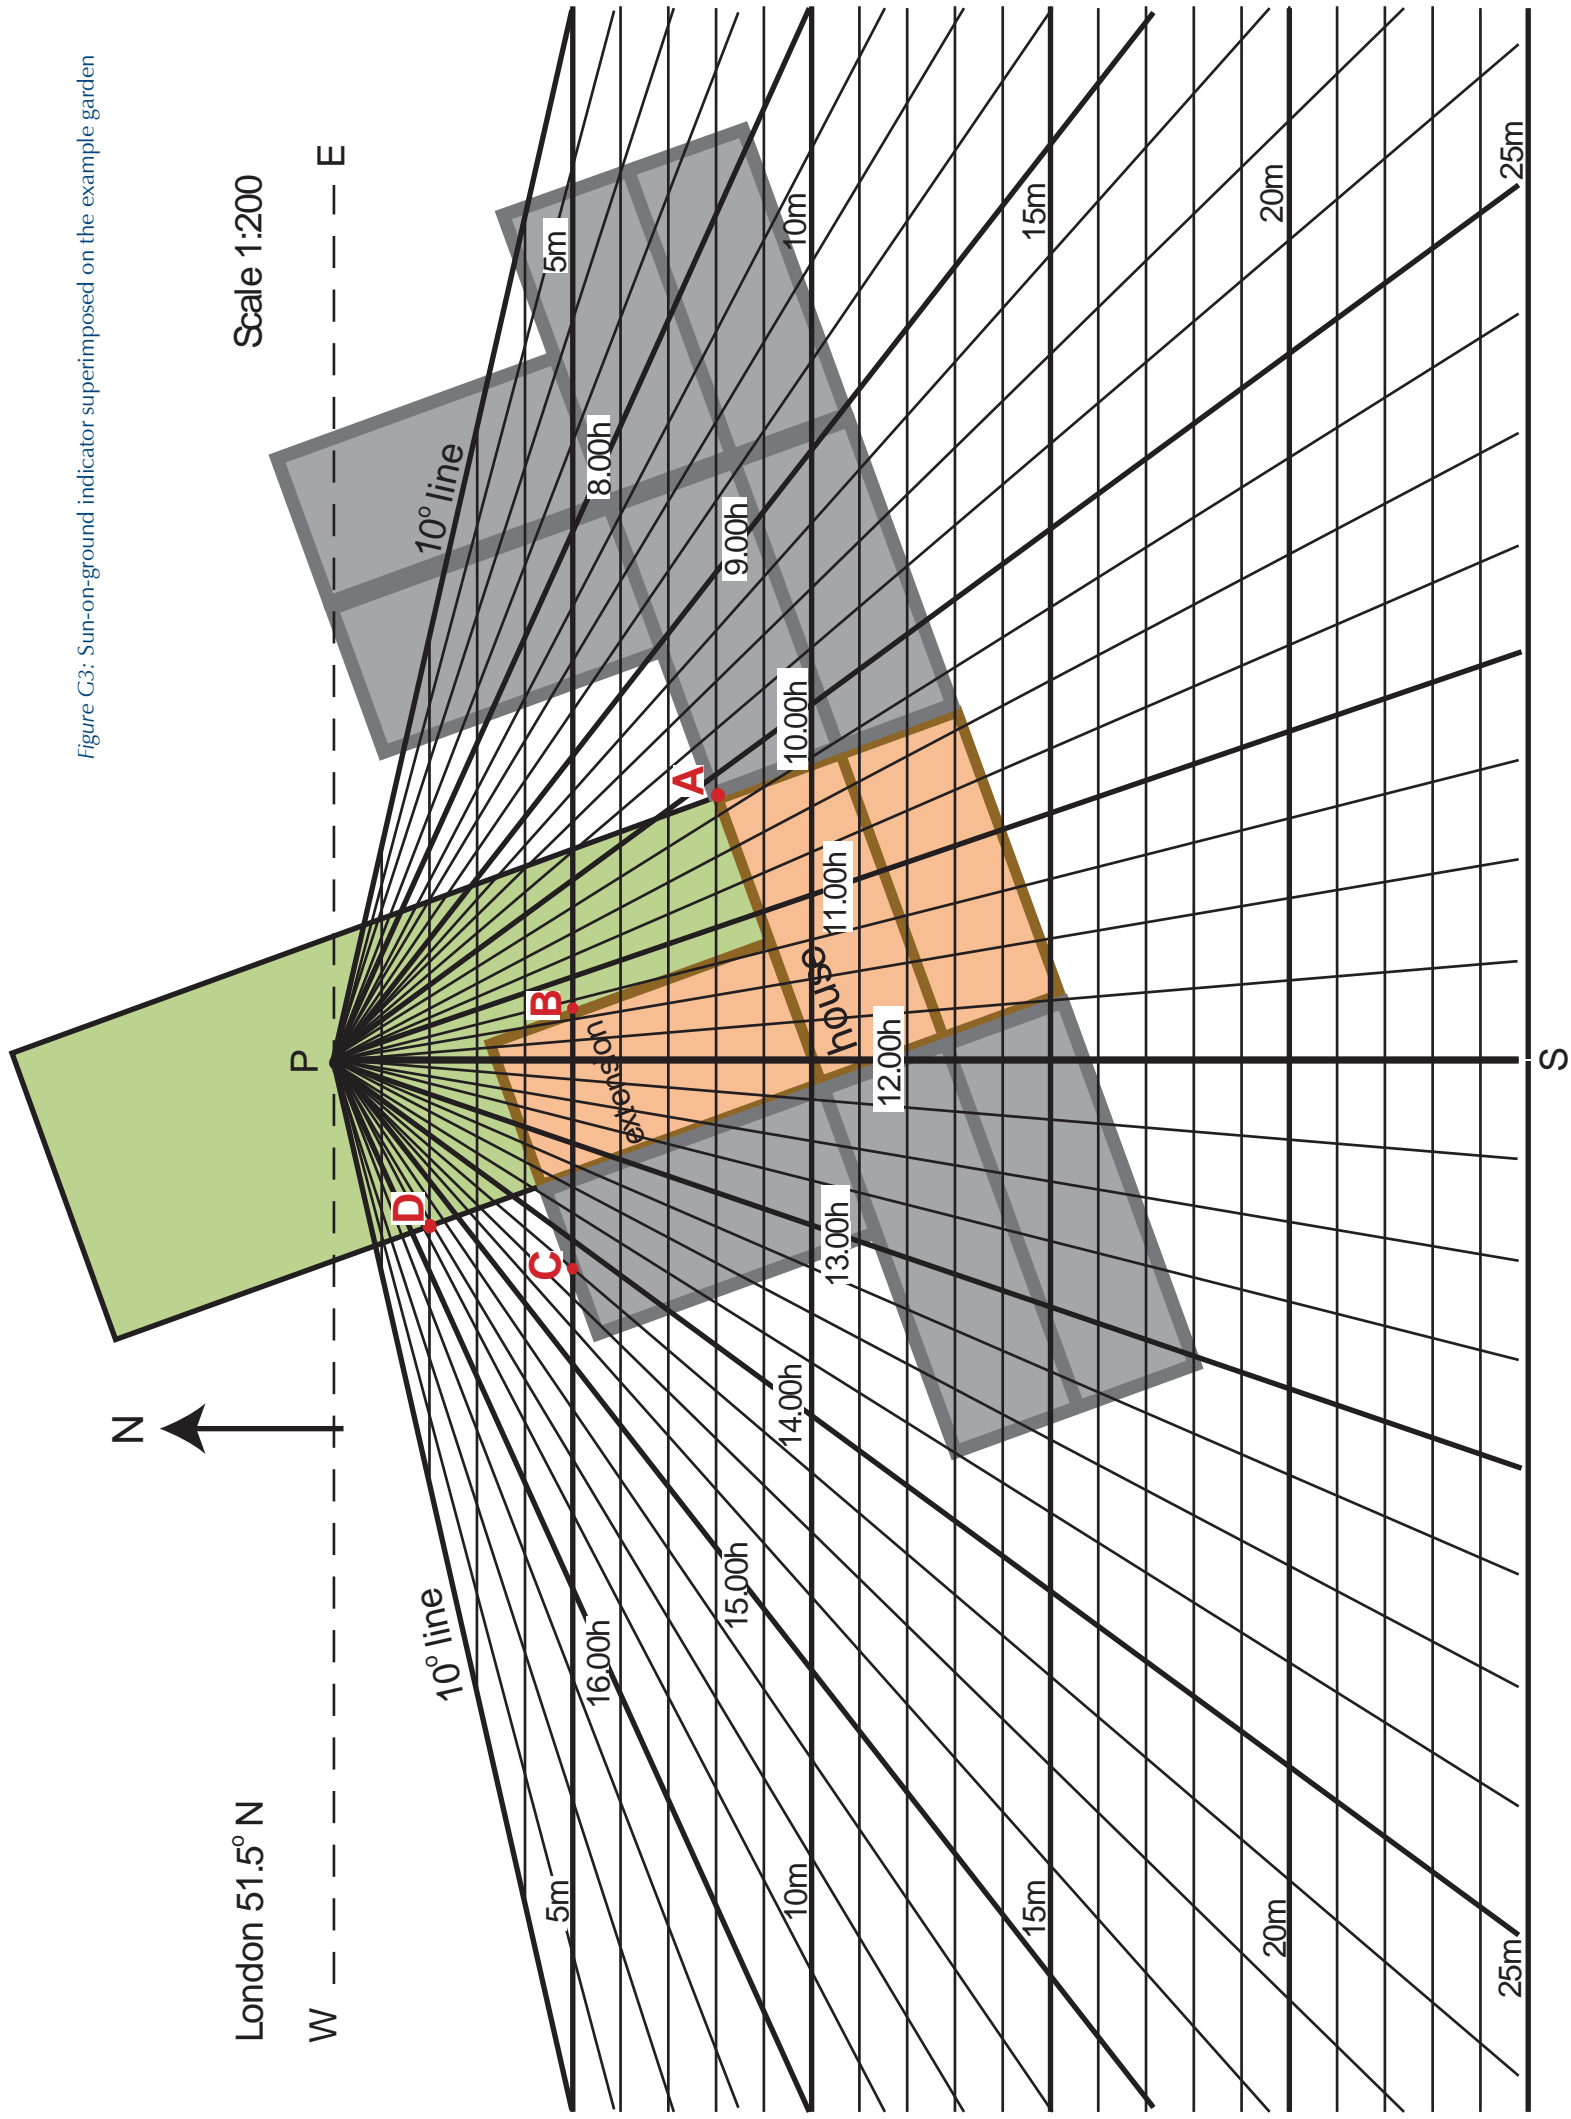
Figure C3: Sun-on-ground indicator superimposed on the example garden

Scale 1:200

E

W

N

S

P

London 51.5° N

10° line

10° line

5m

10m

15m

20m

25m

5m

10m

15m

20m

25m

8.00h

9.00h

10.00h

11.00h

12.00h

13.00h

14.00h

15.00h

16.00h

A

B

C

D

house

extension